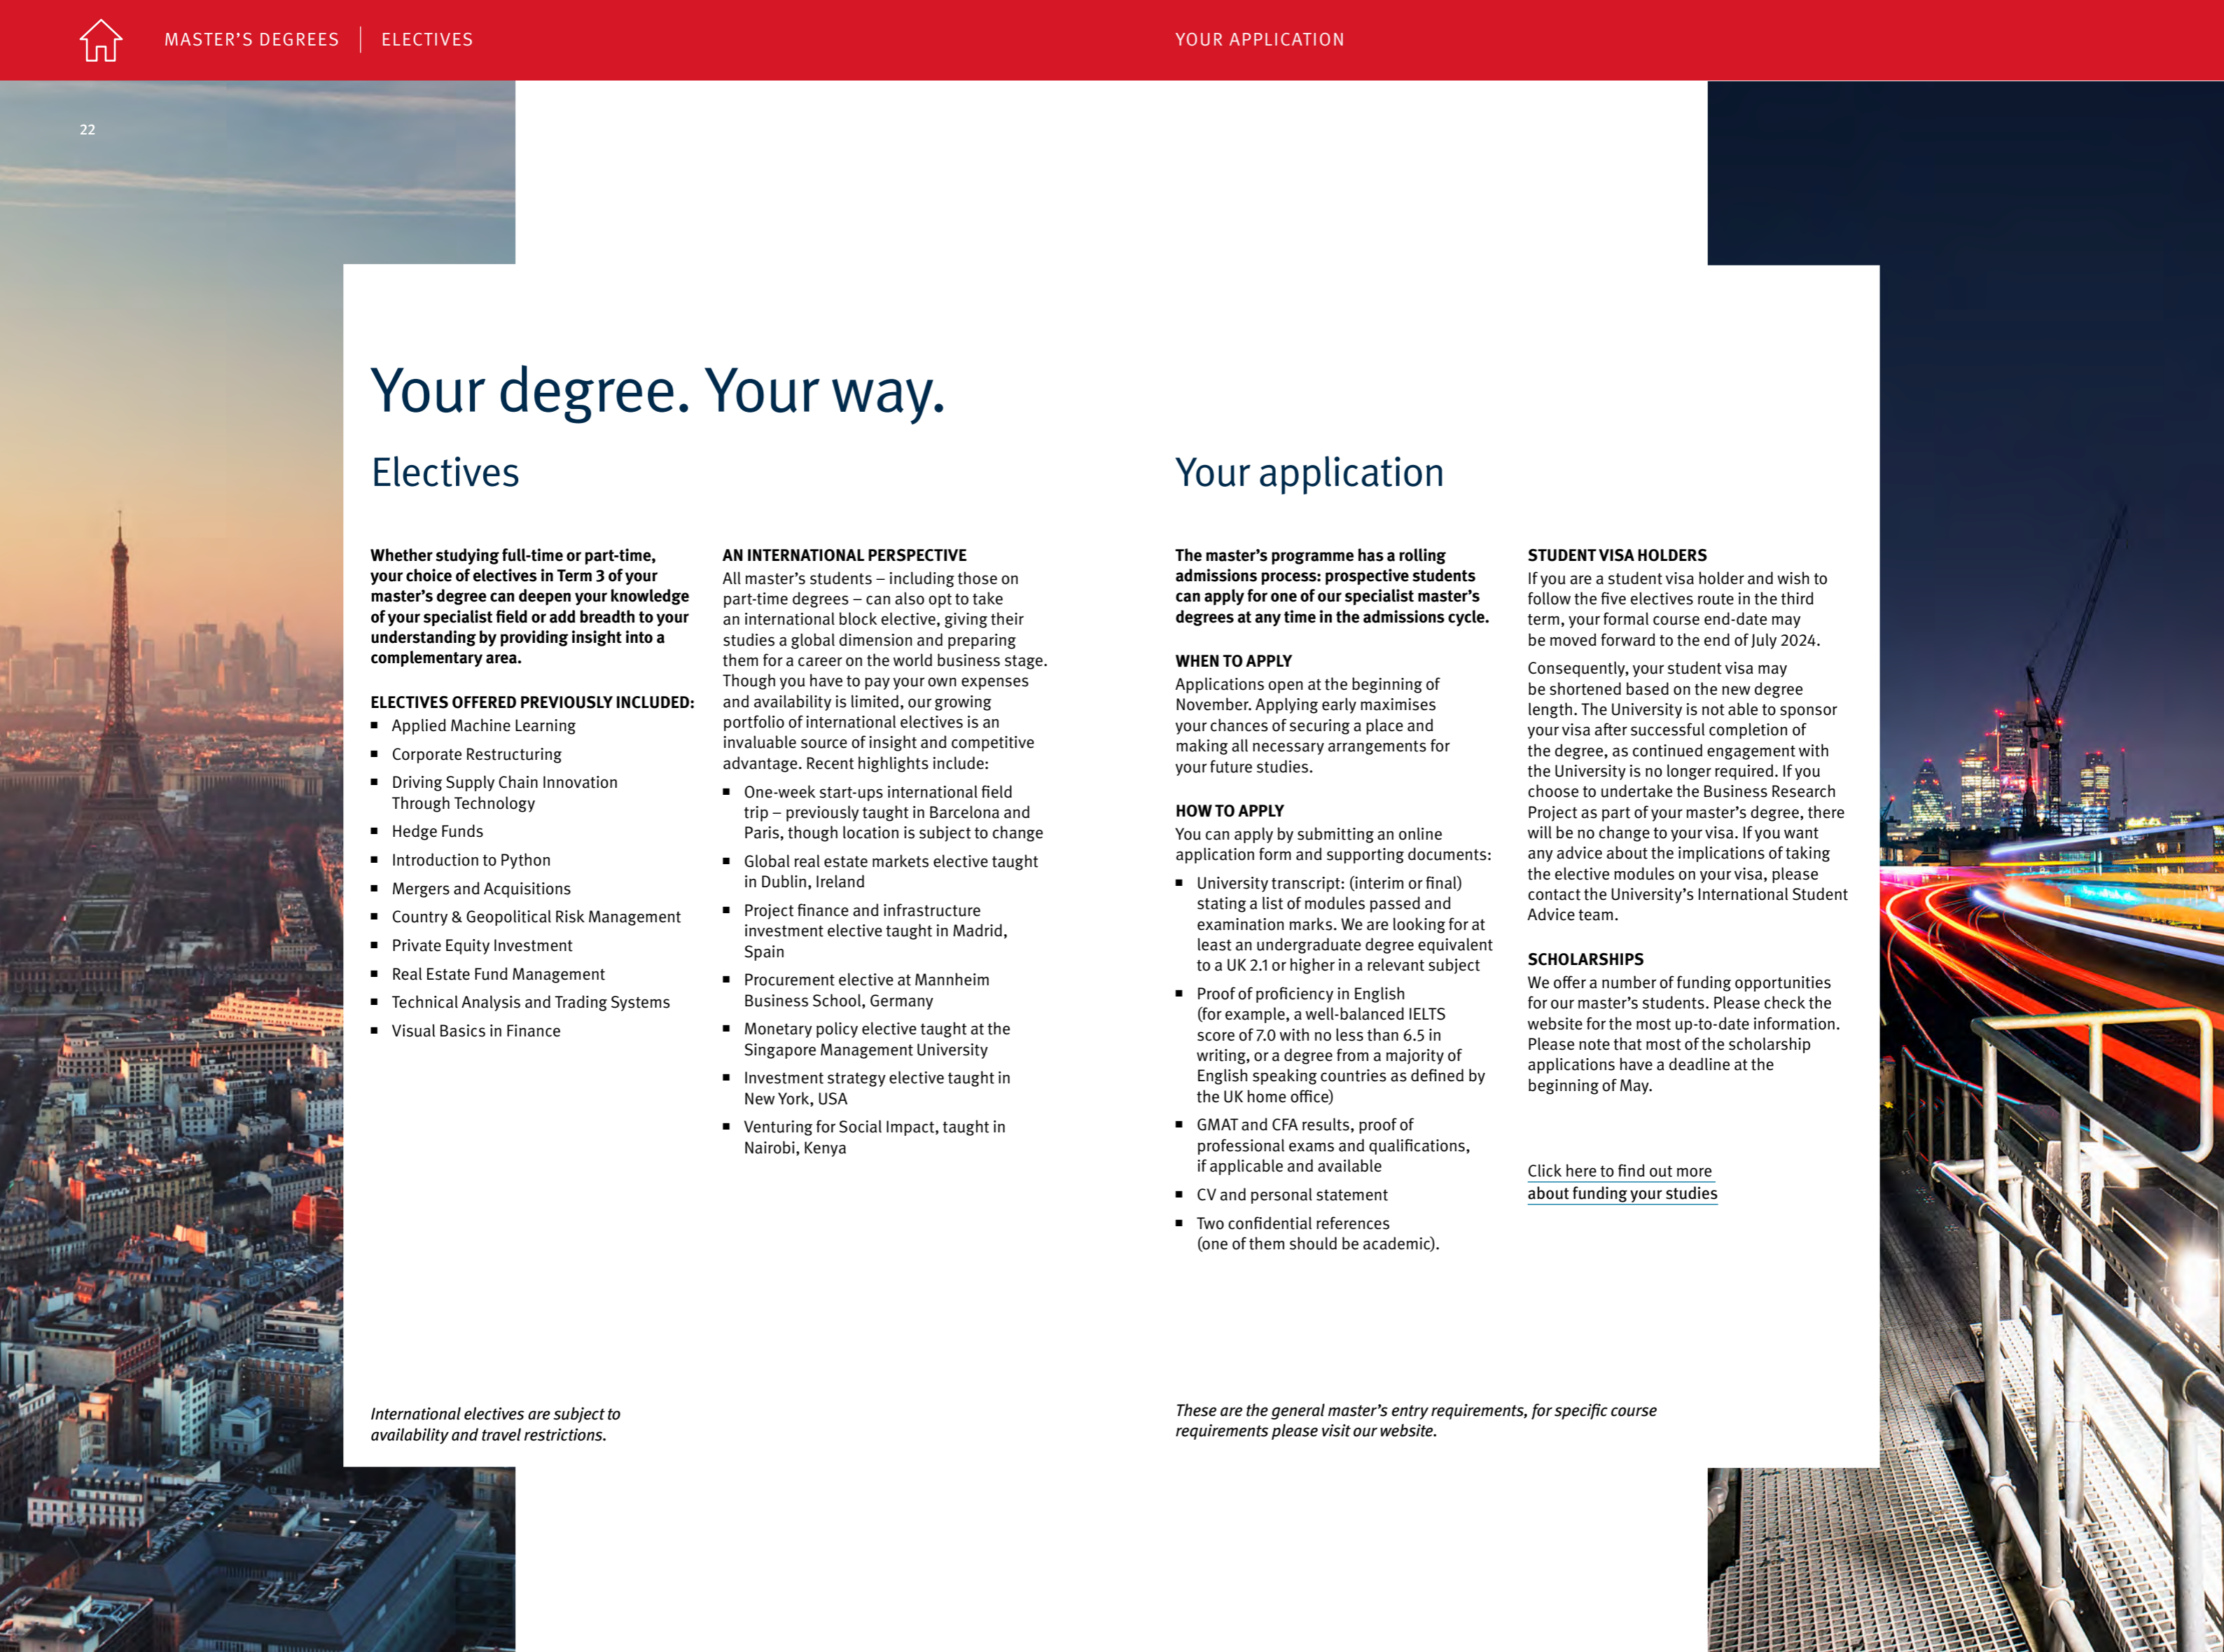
MASTER'S DEGREES | ELECTIVES

YOUR APPLICATION

22

Your degree. Your way.

Electives

Whether studying full-time or part-time, your choice of electives in Term 3 of your master's degree can deepen your knowledge of your specialist field or add breadth to your understanding by providing insight into a complementary area.

ELECTIVES OFFERED PREVIOUSLY INCLUDED:
- Applied Machine Learning
- Corporate Restructuring
- Driving Supply Chain Innovation Through Technology
- Hedge Funds
- Introduction to Python
- Mergers and Acquisitions
- Country & Geopolitical Risk Management
- Private Equity Investment
- Real Estate Fund Management
- Technical Analysis and Trading Systems
- Visual Basics in Finance

AN INTERNATIONAL PERSPECTIVE
All master's students – including those on part-time degrees – can also opt to take an international block elective, giving their studies a global dimension and preparing them for a career on the world business stage. Though you have to pay your own expenses and availability is limited, our growing portfolio of international electives is an invaluable source of insight and competitive advantage. Recent highlights include:
- One-week start-ups international field trip – previously taught in Barcelona and Paris, though location is subject to change
- Global real estate markets elective taught in Dublin, Ireland
- Project finance and infrastructure investment elective taught in Madrid, Spain
- Procurement elective at Mannheim Business School, Germany
- Monetary policy elective taught at the Singapore Management University
- Investment strategy elective taught in New York, USA
- Venturing for Social Impact, taught in Nairobi, Kenya

International electives are subject to availability and travel restrictions.

Your application

The master's programme has a rolling admissions process: prospective students can apply for one of our specialist master's degrees at any time in the admissions cycle.

WHEN TO APPLY
Applications open at the beginning of November. Applying early maximises your chances of securing a place and making all necessary arrangements for your future studies.

HOW TO APPLY
You can apply by submitting an online application form and supporting documents:
- University transcript: (interim or final) stating a list of modules passed and examination marks. We are looking for at least an undergraduate degree equivalent to a UK 2.1 or higher in a relevant subject
- Proof of proficiency in English (for example, a well-balanced IELTS score of 7.0 with no less than 6.5 in writing, or a degree from a majority of English speaking countries as defined by the UK home office)
- GMAT and CFA results, proof of professional exams and qualifications, if applicable and available
- CV and personal statement
- Two confidential references (one of them should be academic).

STUDENT VISA HOLDERS
If you are a student visa holder and wish to follow the five electives route in the third term, your formal course end-date may be moved forward to the end of July 2024.

Consequently, your student visa may be shortened based on the new degree length. The University is not able to sponsor your visa after successful completion of the degree, as continued engagement with the University is no longer required. If you choose to undertake the Business Research Project as part of your master's degree, there will be no change to your visa. If you want any advice about the implications of taking the elective modules on your visa, please contact the University's International Student Advice team.

SCHOLARSHIPS
We offer a number of funding opportunities for our master's students. Please check the website for the most up-to-date information. Please note that most of the scholarship applications have a deadline at the beginning of May.

Click here to find out more about funding your studies

These are the general master's entry requirements, for specific course requirements please visit our website.